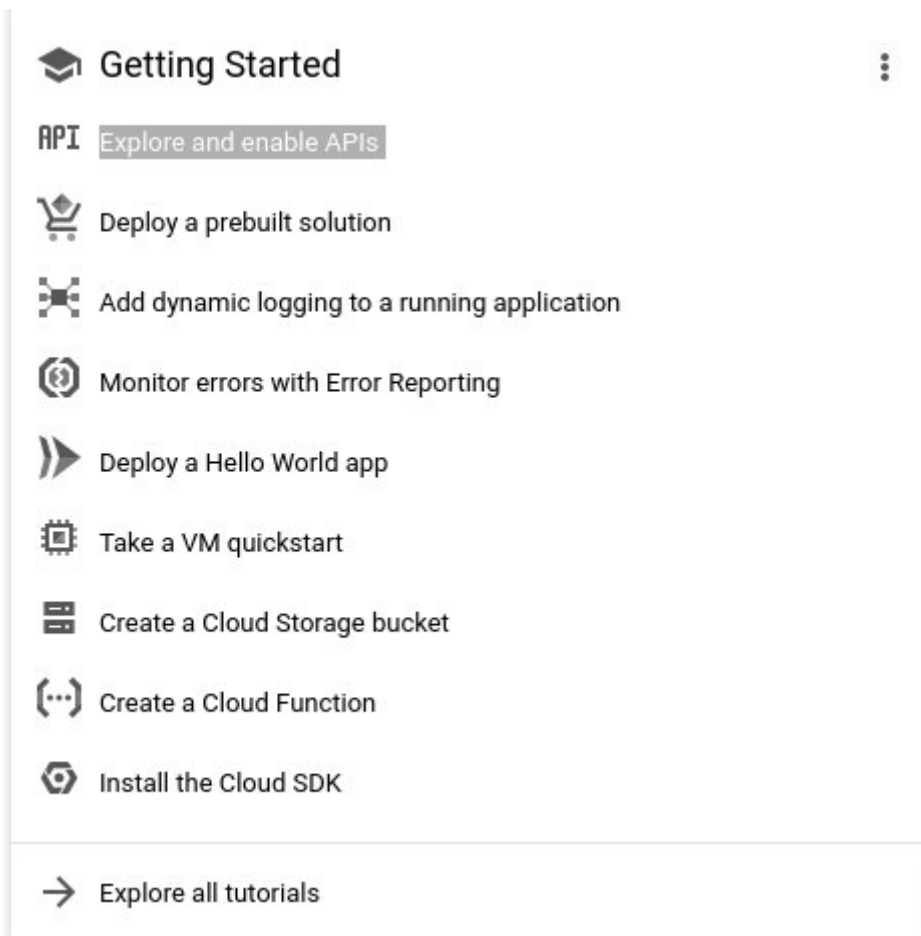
Getting Started

API Explore and enable APIs

Deploy a prebuilt solution

Add dynamic logging to a running application

Monitor errors with Error Reporting

Deploy a Hello World app

Take a VM quickstart

Create a Cloud Storage bucket

Create a Cloud Function

Install the Cloud SDK

Explore all tutorials